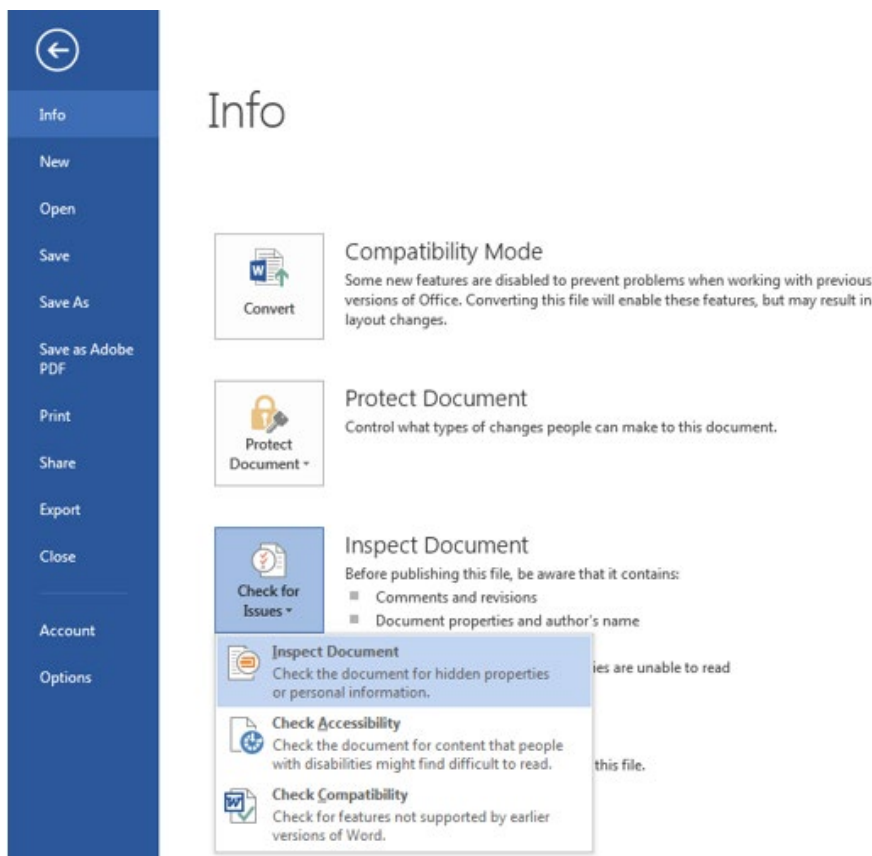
Info
New
Open
Save
Save As
Save as Adobe PDF
Print
Share
Export
Close
Account
Options

Info

Convert

Compatibility Mode
Some new features are disabled to prevent problems when working with previous versions of Office. Converting this file will enable these features, but may result in layout changes.

Protect Document

Protect Document
Control what types of changes people can make to this document.

Check for Issues

Inspect Document
Before publishing this file, be aware that it contains:
Comments and revisions
Document properties and author's name
ies are unable to read
this file.

Inspect Document
Check the document for hidden properties or personal information.

Check Accessibility
Check the document for content that people with disabilities might find difficult to read.

Check Compatibility
Check for features not supported by earlier versions of Word.